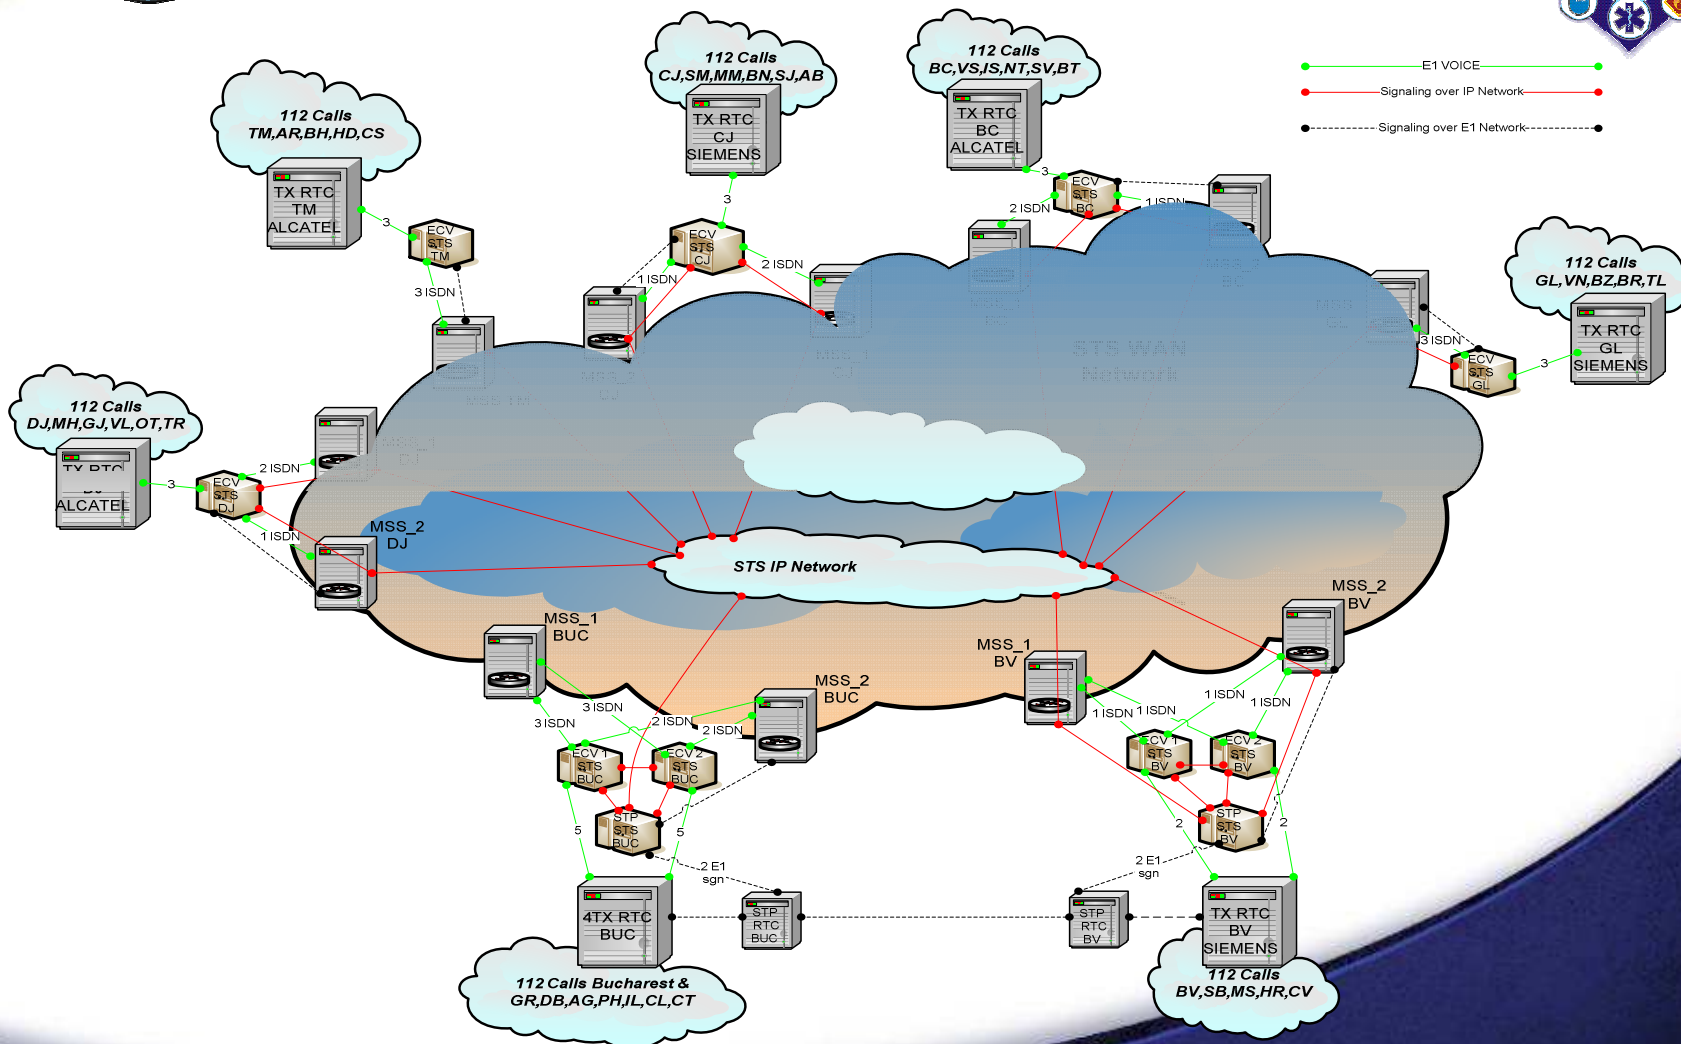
E1 VOICE
Signaling over IP Network
Signaling over E1 Network

112 Calls
TM,AR,BH,HD,CS
TX RTC
TM
ALCATEL
3
ECV
STS
TM
3 ISDN
MSS_1
TM

112 Calls
CJ,SM,MM,BN,SJ,AB
TX RTC
CJ
SIEMENS
3
ECV
STS
CJ
1 ISDN
2 ISDN
MSS_2
CJ
MSS_1
CJ

112 Calls
BC,VS,IS,NT,SV,BT
TX RTC
BC
ALCATEL
3
ECV
STS
BC
2 ISDN
1 ISDN
MSS_1
BC
MSS_2
BC

STS WAN
Network

112 Calls
GL,VN,BZ,BR,TL
TX RTC
GL
SIEMENS
3
ECV
STS
GL
3 ISDN
MSS
GL

112 Calls
DJ,MH,GJ,VL,OT,TR
TX RTC
DJ
ALCATEL
3
ECV
STS
DJ
2 ISDN
1 ISDN
MSS_1
DJ
MSS_2
DJ

STS IP Network

MSS_1
BUC
MSS_2
BUC
3 ISDN
3 ISDN
2 ISDN
2 ISDN
ECV 1
STS
BUC
ECV 2
STS
BUC
STP
STS
BUC
5
5
2 E1
sgn
4TX RTC
BUC
STP
RTC
BUC
112 Calls Bucharest &
GR,DB,AG,PH,IL,CL,CT

MSS_1
BV
MSS_2
BV
1 ISDN
1 ISDN
1 ISDN
1 ISDN
ECV 1
STS
BV
ECV 2
STS
BV
STP
STS
BV
2
2
2 E1
sgn
STP
RTC
BV
TX RTC
BV
SIEMENS
112 Calls
BV,SB,MS,HR,CV